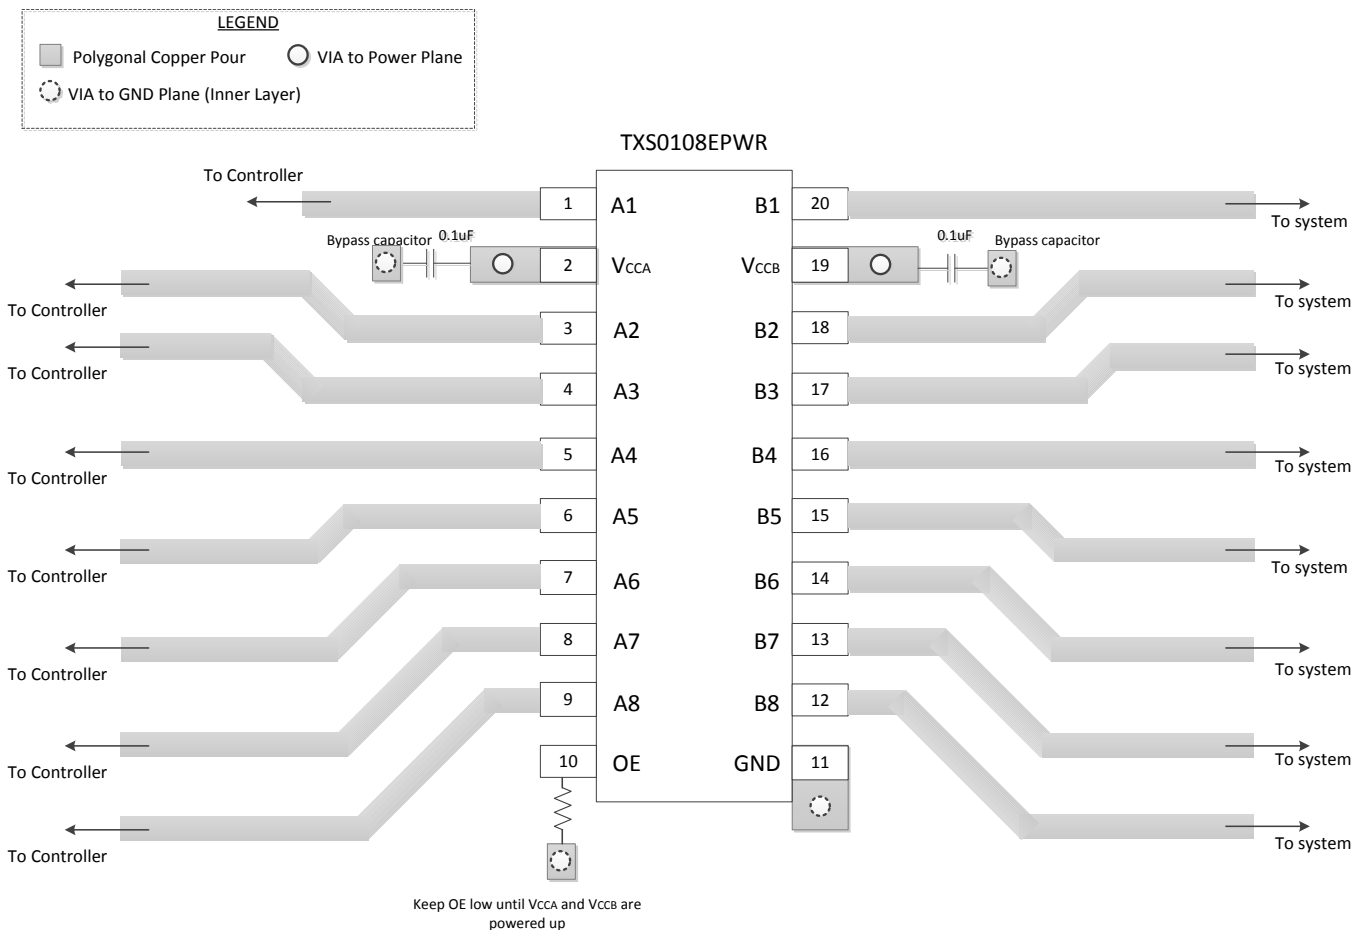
LEGEND

Polygonal Copper Pour

VIA to Power Plane

VIA to GND Plane (Inner Layer)

TXS0108EPWR

To Controller

1 A1

B1 20

To system

Bypass capacitor 0.1uF

2 $V_{CCA}$

$V_{CCB}$ 19

0.1uF Bypass capacitor

To Controller

3 A2

B2 18

To system

To Controller

4 A3

B3 17

To system

To Controller

5 A4

B4 16

To system

6 A5

B5 15

To Controller

To system

7 A6

B6 14

To Controller

To system

8 A7

B7 13

To Controller

To system

9 A8

B8 12

To Controller

To system

10 OE

GND 11

To Controller

To system

Keep OE low until $V_{CCA}$ and $V_{CCB}$ are powered up